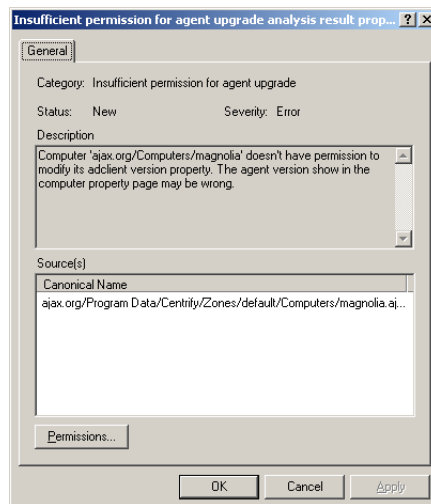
Insufficient permission for agent upgrade analysis result prop... ? X

General

Category: Insufficient permission for agent upgrade

Status: New Severity: Error

Description

Computer 'ajax.org/Computers/magnolia' doesn't have permission to modify its adclient version property. The agent version show in the computer property page may be wrong.

Source(s)

| Canonical Name |
|---|
| ajax.org/Program Data/Centrify/Zones/default/Computers/magnolia.aj... |

Permissions...

OK Cancel Apply